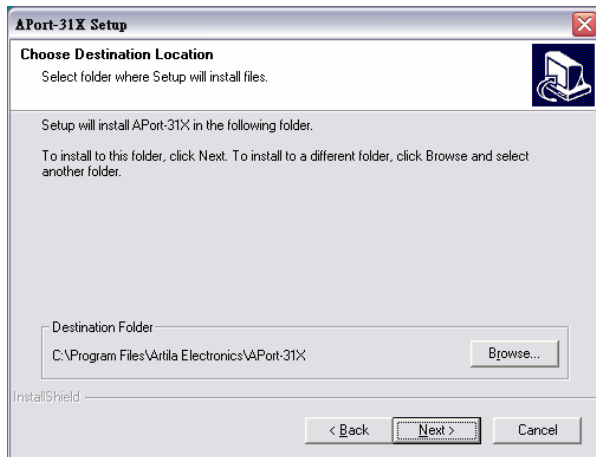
APort-31X Setup

Choose Destination Location
Select folder where Setup will install files.

Setup will install APort-31X in the following folder.

To install to this folder, click Next. To install to a different folder, click Browse and select another folder.

Destination Folder
C:\Program Files\Artila Electronics\APort-31X

Browse...

InstallShield

< Back
Next >
Cancel